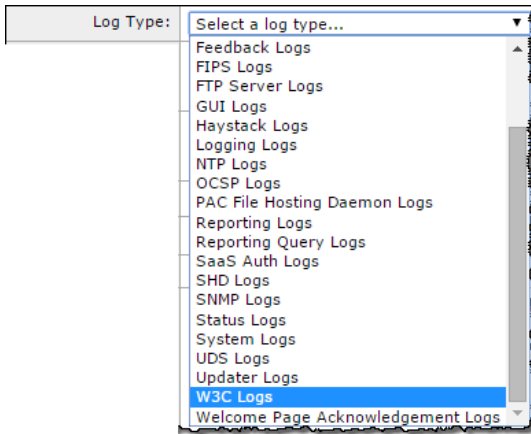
Log Type: Select a log type...

Feedback Logs
FIPS Logs
FTP Server Logs
GUI Logs
Haystack Logs
Logging Logs
NTP Logs
OCSP Logs
PAC File Hosting Daemon Logs
Reporting Logs
Reporting Query Logs
SaaS Auth Logs
SHD Logs
SNMP Logs
Status Logs
System Logs
UDS Logs
Updater Logs
W3C Logs
Welcome Page Acknowledgement Logs